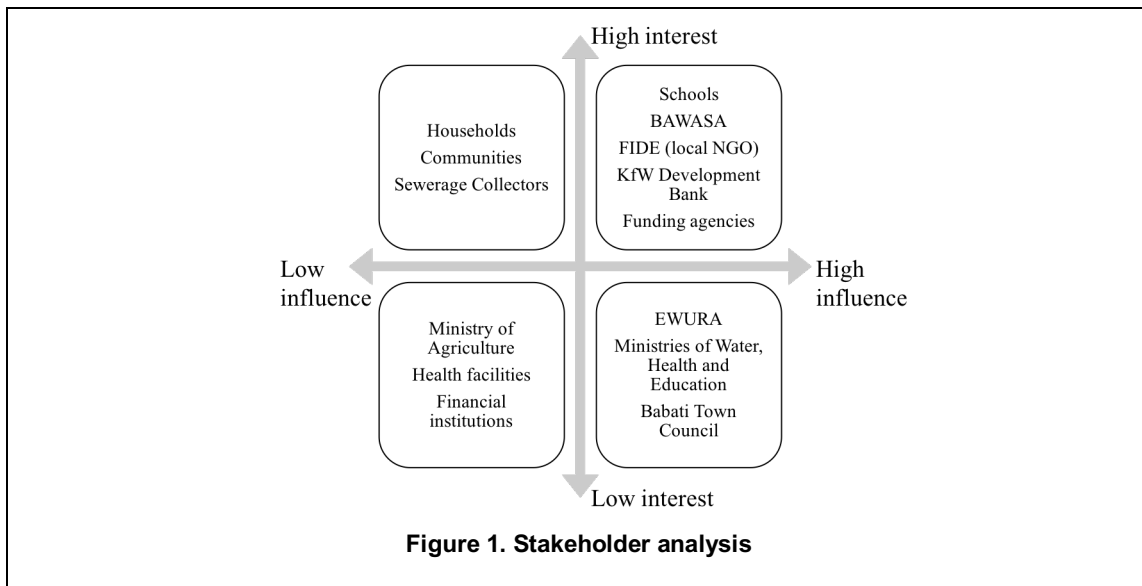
High interest

Households
Communities
Sewerage Collectors

Schools
BAWASA
FIDE (local NGO)
KfW Development Bank
Funding agencies

Low influence

High influence

Ministry of Agriculture
Health facilities
Financial institutions

EWURA
Ministries of Water, Health and Education
Babati Town Council

Low interest

Figure 1. Stakeholder analysis